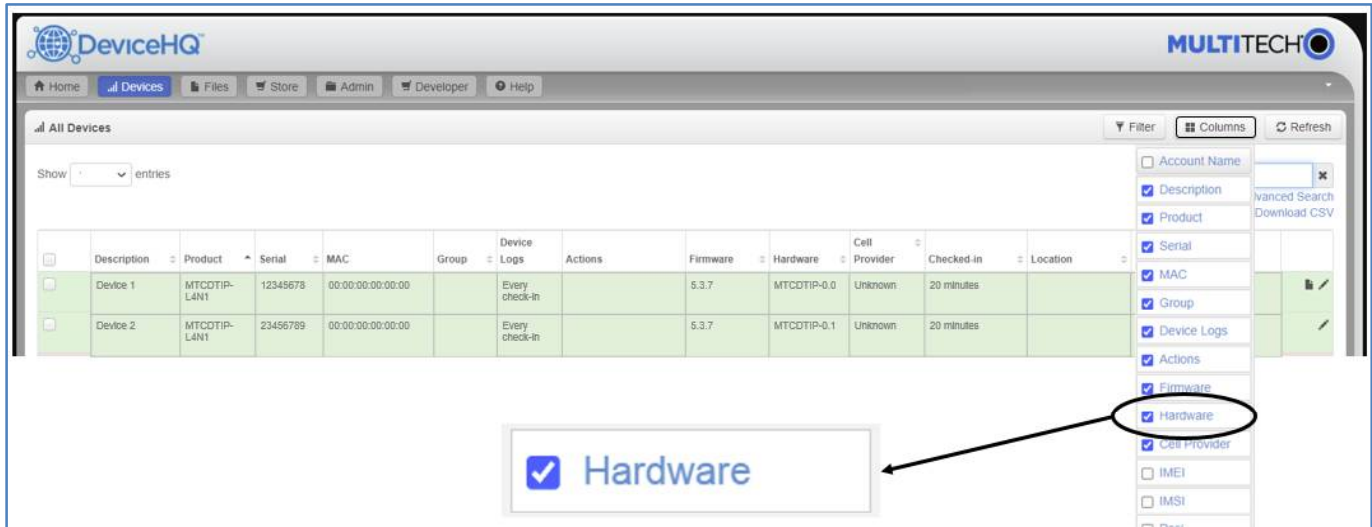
DeviceHQ

MULTITECH

Home | Devices | Files | Store | Admin | Developer | Help

All Devices

Filter | Columns | Refresh

Show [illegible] entries

vanced Search
Download CSV

| | Description | Product | Serial | MAC | Group | Device Logs | Actions | Firmware | Hardware | Cell Provider | Checked-in | Location | | |
|---|---|---|---|---|---|---|---|---|---|---|---|---|---|---|
| | Device 1 | MTCDTIP-L4N1 | 12345678 | 00:00:00:00:00:00 | | Every check-in | | 5.3.7 | MTCDTIP-0.0 | Unknown | 20 minutes | | | |
| | Device 2 | MTCDTIP-L4N1 | 23456789 | 00:00:00:00:00:00 | | Every check-in | | 5.3.7 | MTCDTIP-0.1 | Unknown | 20 minutes | | | |

Account Name
Description
Product
Serial
MAC
Group
Device Logs
Actions
Firmware
Hardware
Cell Provider
IMEI
IMSI
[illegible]

Hardware